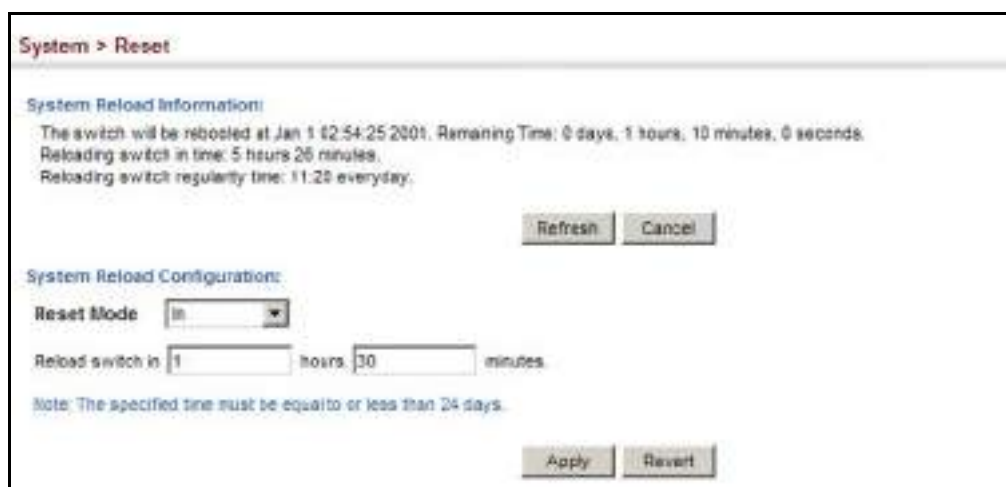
System > Reset

System Reload Information:

The switch will be rebooted at Jan 1 02:54:25 2001. Remaining Time: 0 days, 1 hours, 10 minutes, 0 seconds.
Reloading switch in time: 5 hours 26 minutes.
Reloading switch regularly time: 11:20 everyday.

Refresh Cancel

System Reload Configuration:

Reset Mode In

Reload switch in 1 hours 30 minutes

Note: The specified time must be equal to or less than 24 days.

Apply Revert